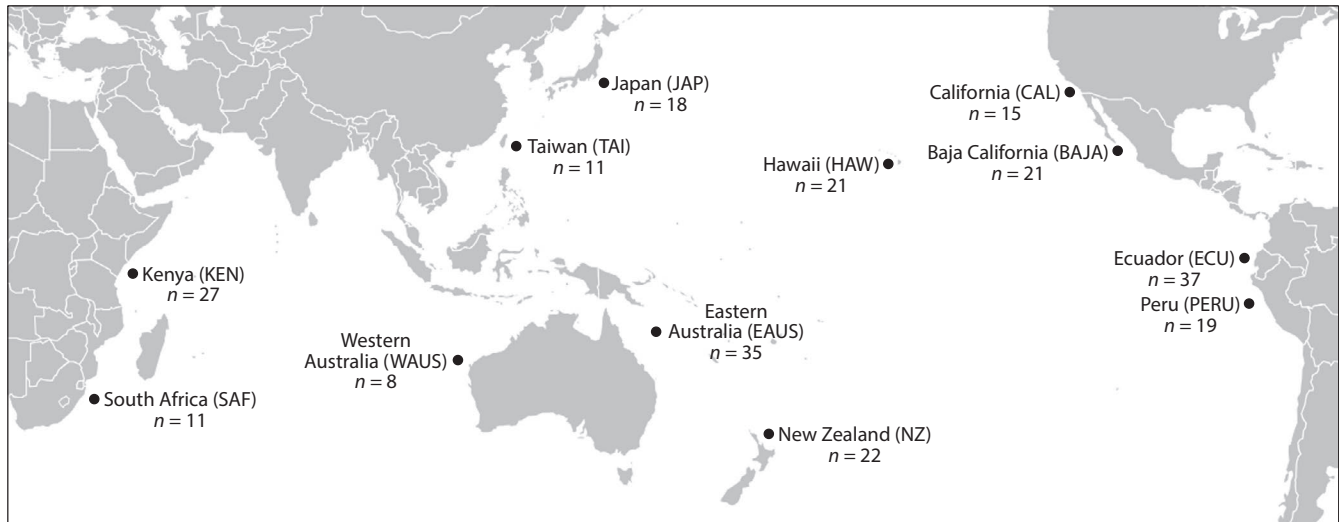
Japan (JAP)
$n = 18$

California (CAL)
$n = 15$

Taiwan (TAI)
$n = 11$

Hawaii (HAW)
$n = 21$

Baja California (BAJA)
$n = 21$

Kenya (KEN)
$n = 27$

Ecuador (ECU)
$n = 37$

Eastern Australia (EAUS)
$n = 35$

Peru (PERU)
$n = 19$

Western Australia (WAUS)
$n = 8$

South Africa (SAF)
$n = 11$

New Zealand (NZ)
$n = 22$